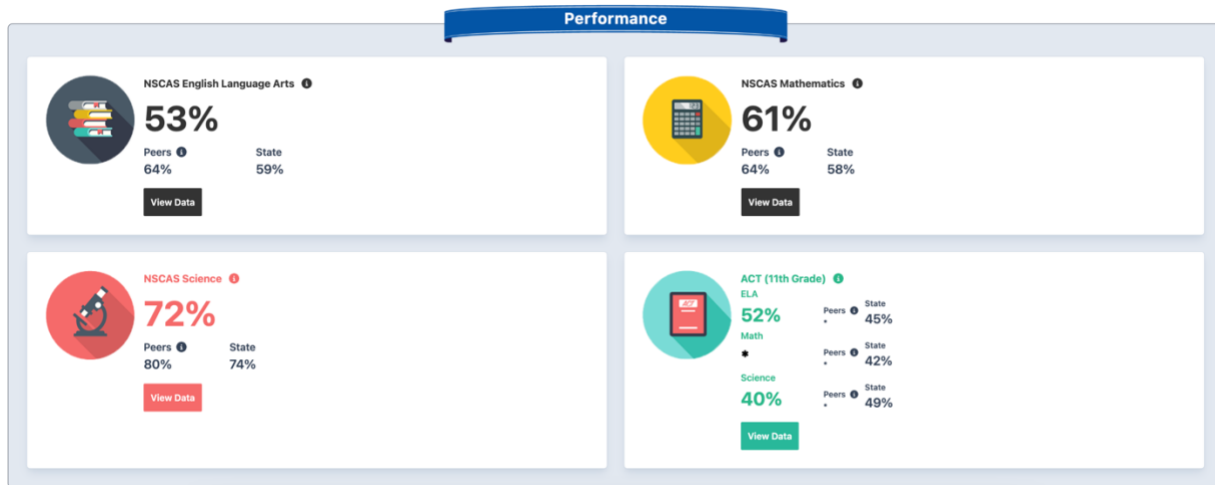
Performance

NSCAS English Language Arts
53%
Peers 64%
State 59%
View Data

NSCAS Mathematics
61%
Peers 64%
State 58%
View Data

NSCAS Science
72%
Peers 80%
State 74%
View Data

ACT (11th Grade)
ELA
52%
Peers *
State 45%
Math
*
Peers *
State 42%
Science
40%
Peers *
State 49%
View Data